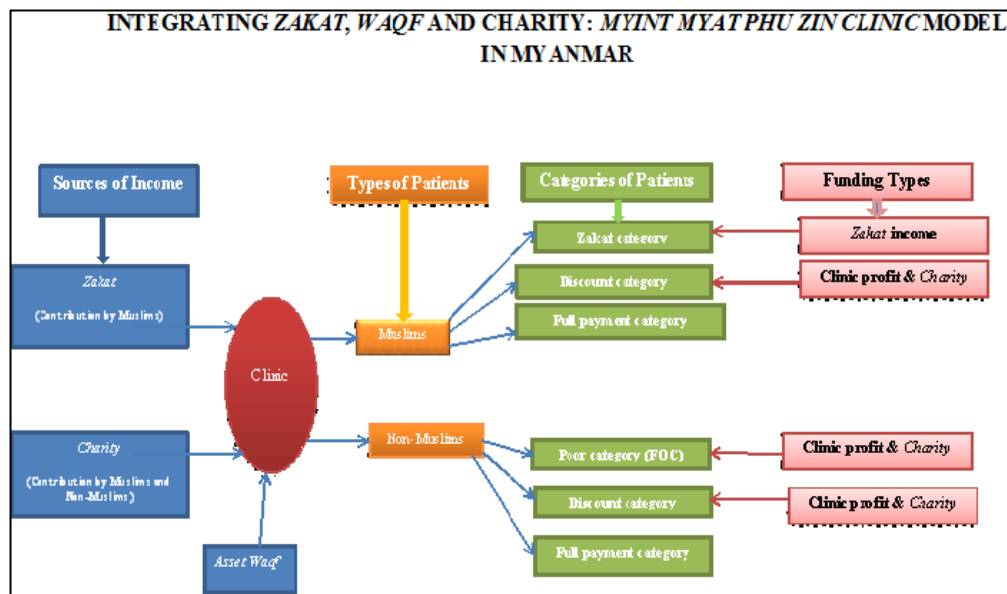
INTEGRATING *ZAKAT*, *WAQF* AND CHARITY: *MYINT MYAT PHU ZIN CLINIC* MODEL IN MYANMAR

Sources of Income

Types of Patients

Categories of Patients

Funding Types

*Zakat*

(Contribution by Muslims)

*Charity*

(Contribution by Muslims and Non-Muslims)

*Asset Waqf*

Clinic

Muslims

Non-Muslims

Zakat category

Discount category

Full payment category

Poor category (FOC)

Discount category

Full payment category

*Zakat* income

Clinic profit & *Charity*

Clinic profit & *Charity*

Clinic profit & *Charity*